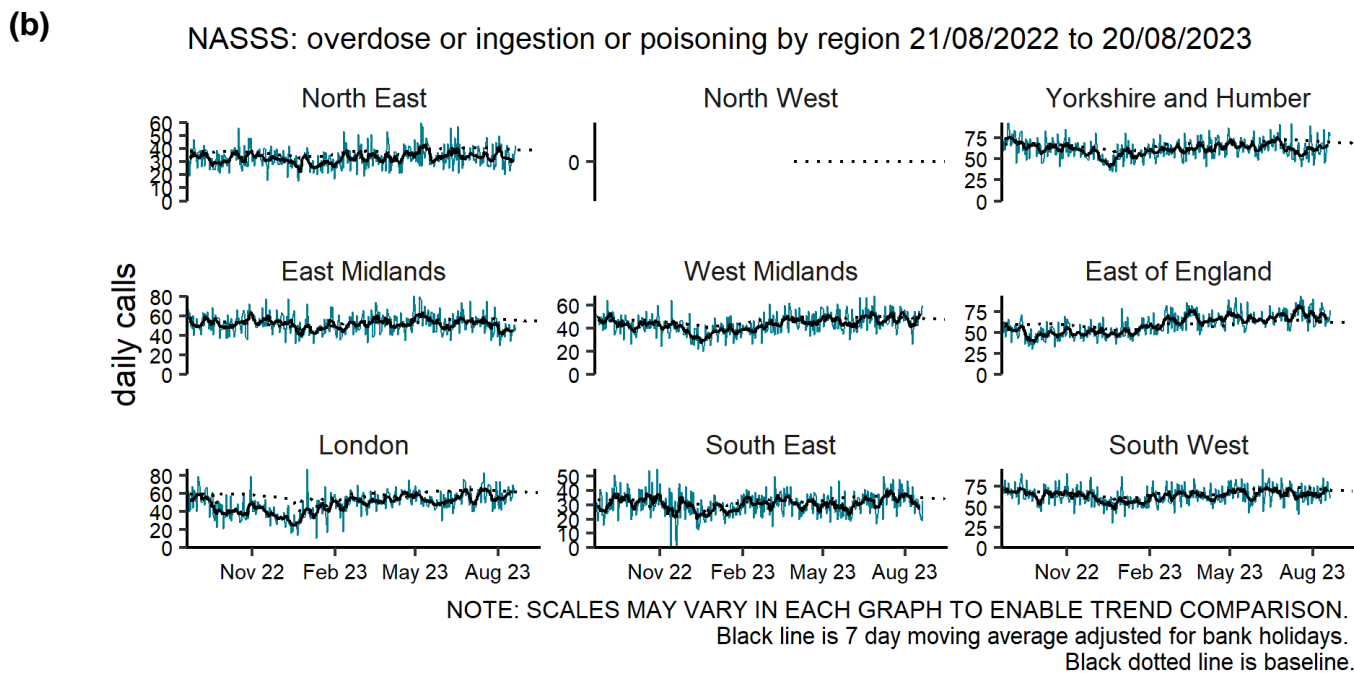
(b)

NASSS: overdose or ingestion or poisoning by region 21/08/2022 to 20/08/2023

daily calls

North East
60
50
40
30
20
10
0

North West
0

Yorkshire and Humber
75
50
25
0

East Midlands
80
60
40
20
0

West Midlands
60
40
20
0

East of England
75
50
25
0

London
80
60
40
20
0
Nov 22 Feb 23 May 23 Aug 23

South East
50
40
30
20
10
0
Nov 22 Feb 23 May 23 Aug 23

South West
75
50
25
0
Nov 22 Feb 23 May 23 Aug 23

NOTE: SCALES MAY VARY IN EACH GRAPH TO ENABLE TREND COMPARISON.
Black line is 7 day moving average adjusted for bank holidays.
Black dotted line is baseline.